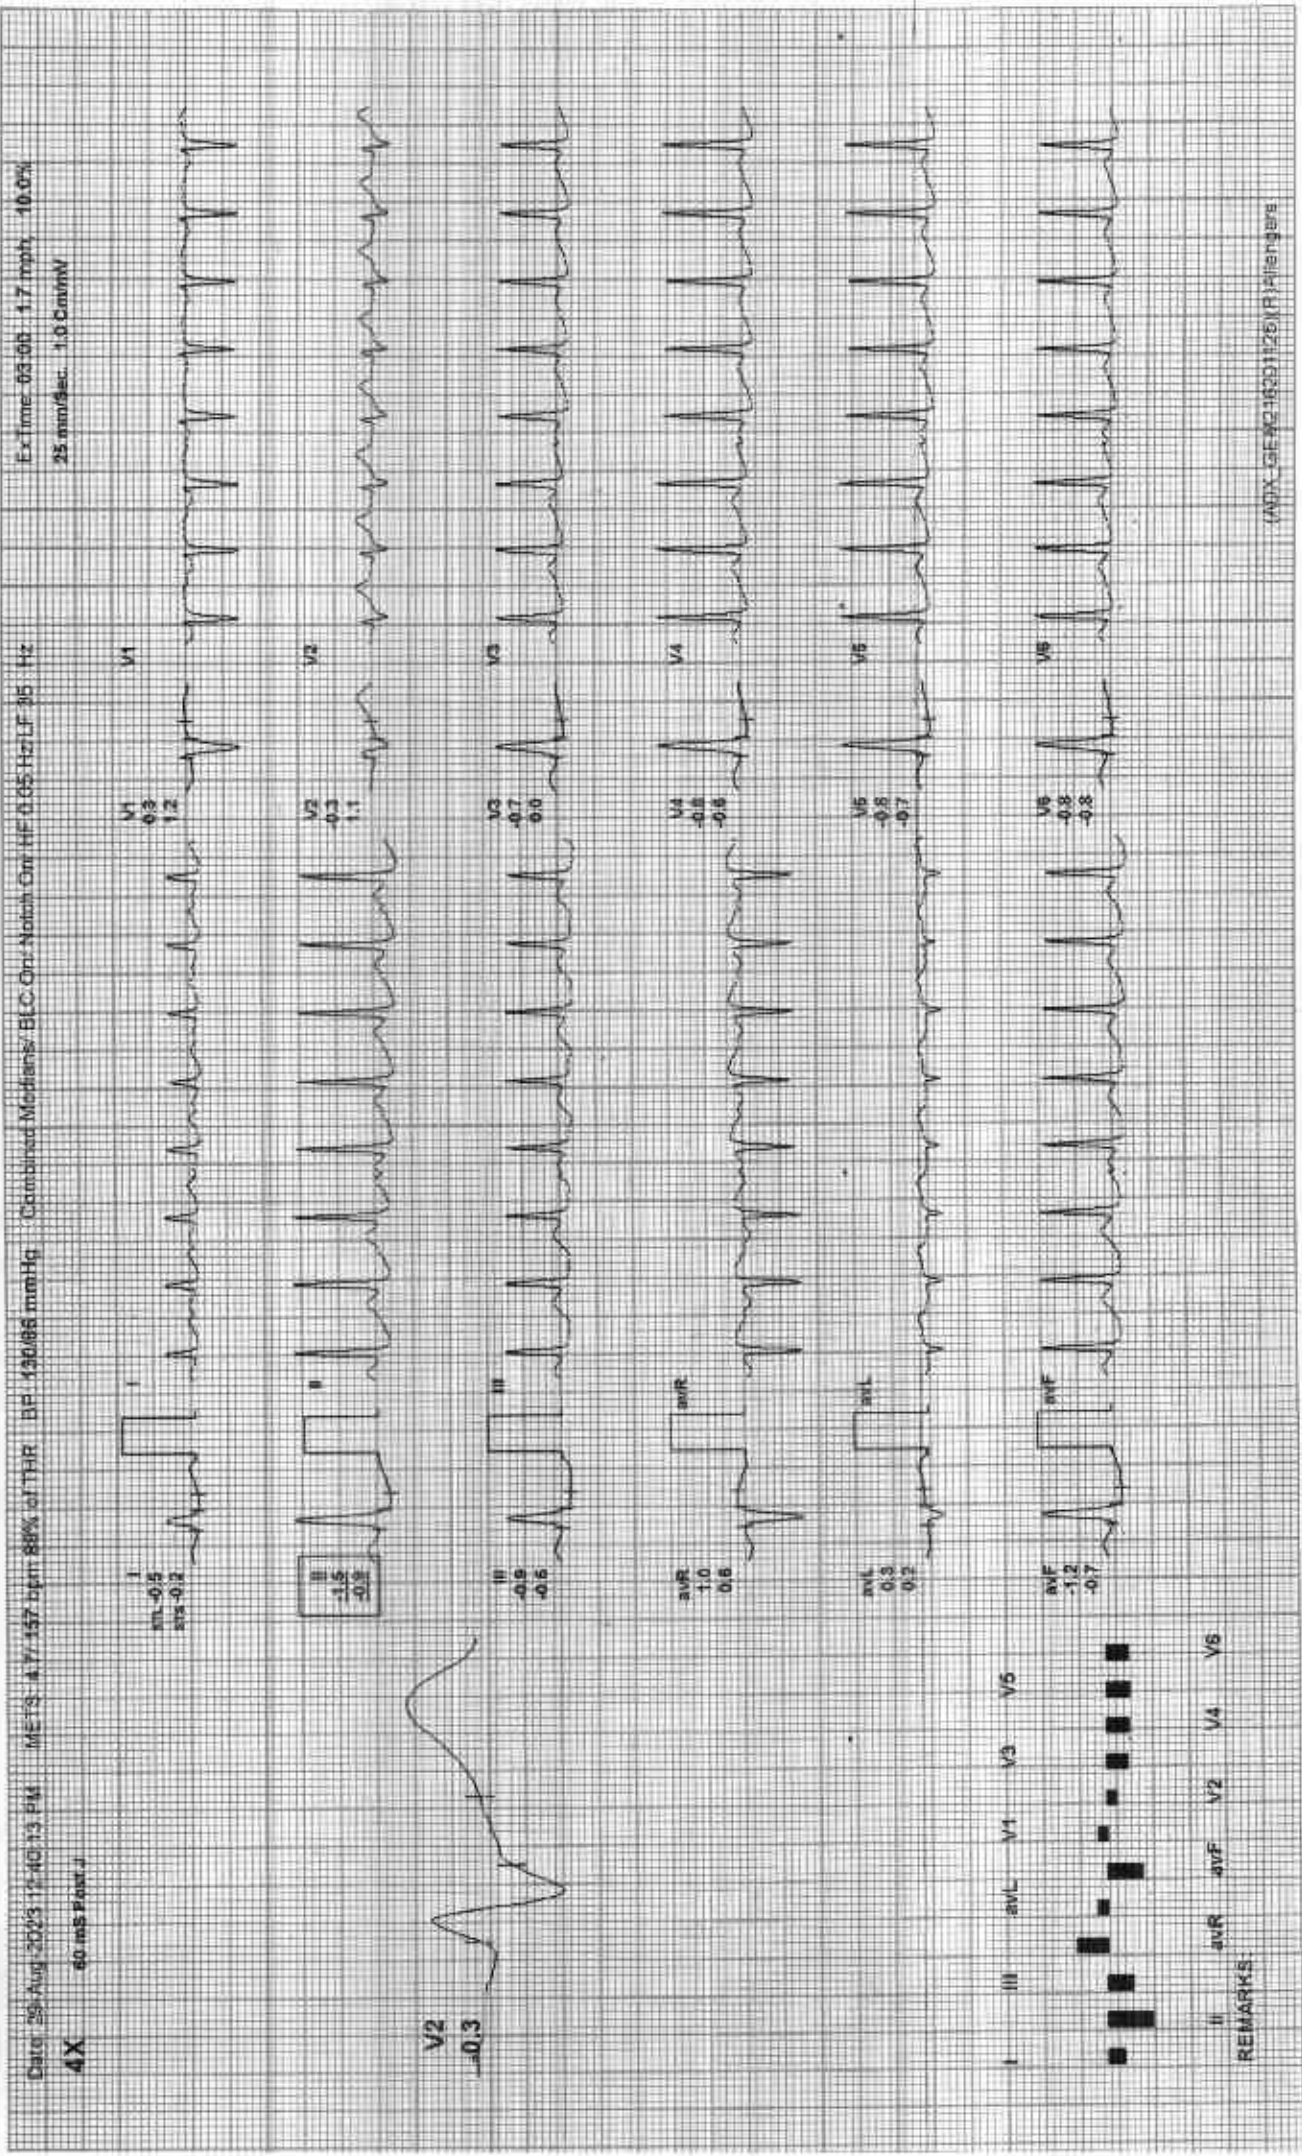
Date: 29 Aug 2023 12:40:13 PM METS: 4.7/ 157 bpm 88% of THR BP: 130/66 mmHg Combined Medians/ BLC On/ Notch On/ HF 0.05 Hz/LF 35 Hz ExTime: 03:00 1.7 mph 10.0%

4X 60 mS Post J 25 mm/Sec. 1.0 Cm/mV

V2
-0.3

I
sm -0.5
sls -0.2

II
-1.5
-0.9

III
-0.9
-0.6

avR
1.0
0.6

avL
0.3
0.2

avF
-1.2
-0.7

V1
0.3
1.2

V2
-0.3
1.1

V3
-0.7
0.0

V4
-0.8
-0.6

V5
-0.8
-0.7

V6
-0.8
-0.8

I II III avR avL avF V1 V2 V3 V4 V5 V6

REMARKS:

(A0X_GE9021820112G)(R) Allengers